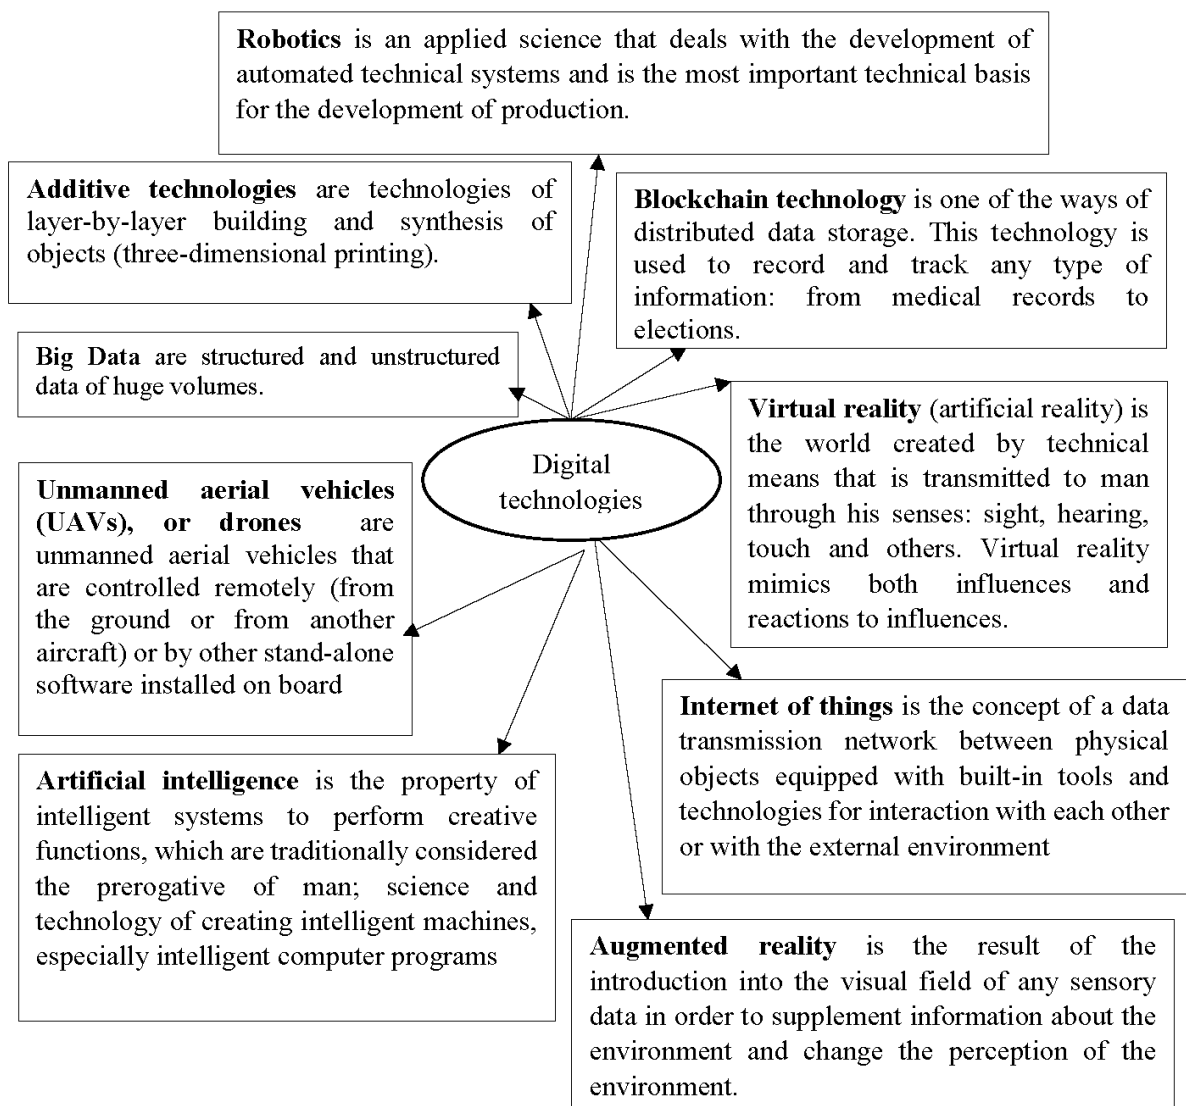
**Robotics** is an applied science that deals with the development of automated technical systems and is the most important technical basis for the development of production.

**Additive technologies** are technologies of layer-by-layer building and synthesis of objects (three-dimensional printing).

**Blockchain technology** is one of the ways of distributed data storage. This technology is used to record and track any type of information: from medical records to elections.

**Big Data** are structured and unstructured data of huge volumes.

Digital technologies

**Virtual reality** (artificial reality) is the world created by technical means that is transmitted to man through his senses: sight, hearing, touch and others. Virtual reality mimics both influences and reactions to influences.

**Unmanned aerial vehicles (UAVs), or drones** are unmanned aerial vehicles that are controlled remotely (from the ground or from another aircraft) or by other stand-alone software installed on board

**Internet of things** is the concept of a data transmission network between physical objects equipped with built-in tools and technologies for interaction with each other or with the external environment

**Artificial intelligence** is the property of intelligent systems to perform creative functions, which are traditionally considered the prerogative of man; science and technology of creating intelligent machines, especially intelligent computer programs

**Augmented reality** is the result of the introduction into the visual field of any sensory data in order to supplement information about the environment and change the perception of the environment.